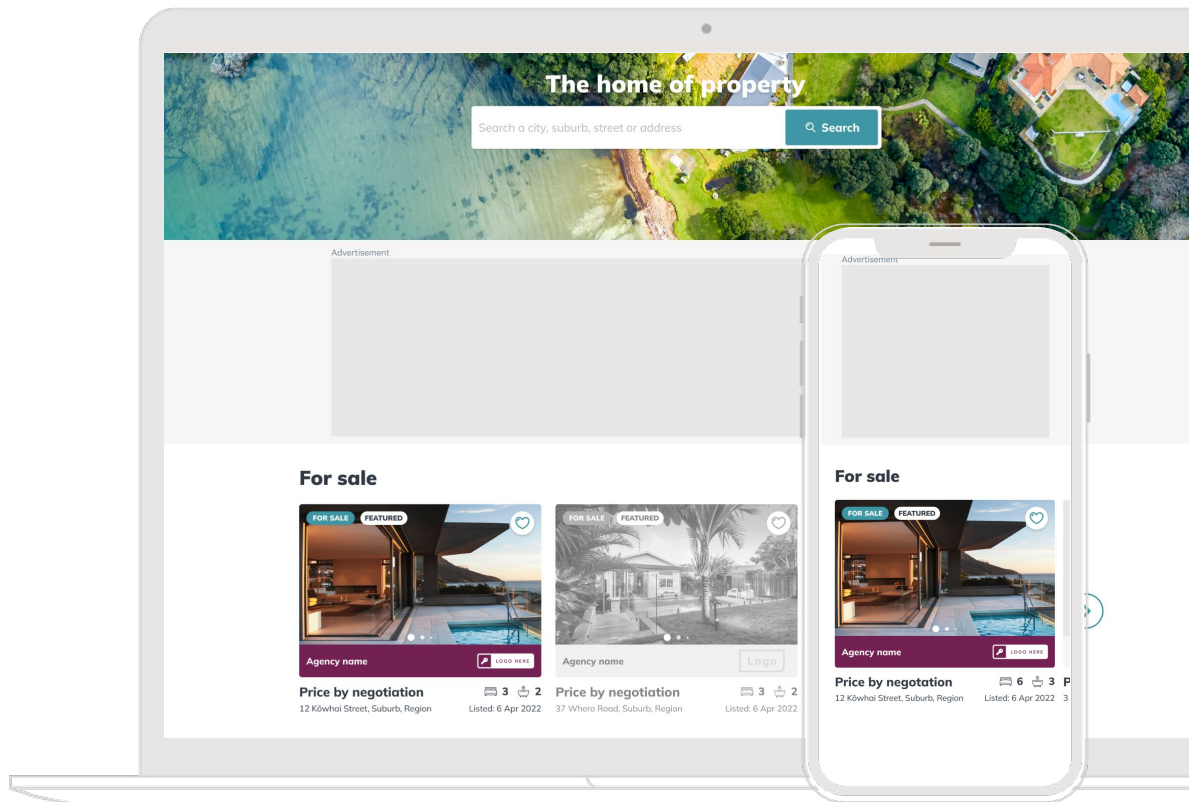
The home of property

Search a city, suburb, street or address

Search

Advertisement

For sale

FOR SALE FEATURED

Agency name

LOGO HERE

Price by negotiation 3 2

12 Kōwhai Street, Suburb, Region Listed: 6 Apr 2022

FOR SALE FEATURED

Agency name

Logo

Price by negotiation 3 2

37 Whero Road, Suburb, Region Listed: 6 Apr 2022

Advertisement

For sale

FOR SALE FEATURED

Agency name

LOGO HERE

Price by negotiation 6 3 P

12 Kōwhai Street, Suburb, Region Listed: 6 Apr 2022 3